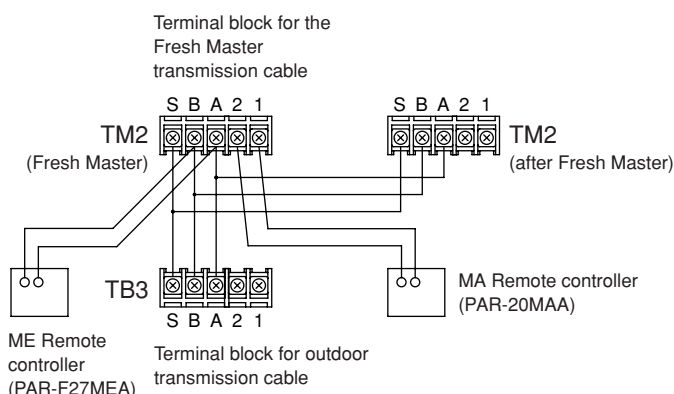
Terminal block for the Fresh Master transmission cable

S B A 2 1

TM2
(Fresh Master)

S B A 2 1

TM2
(after Fresh Master)

TB3

S B A 2 1

MA Remote controller
(PAR-20MAA)

ME Remote controller
(PAR-F27MEA)

Terminal block for outdoor transmission cable